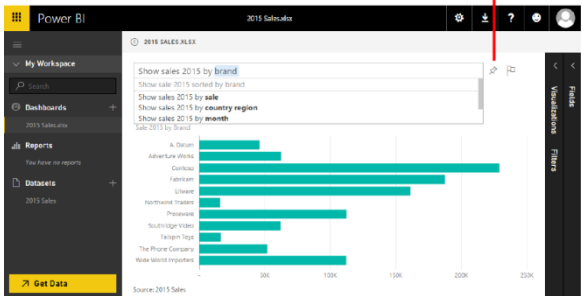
Power BI

2015 Sales.xlsx

My Workspace

Search

Dashboards

2015 Sales.xlsx

Reports

You have no reports

Datasets

2015 Sales

Get Data

2015 SALES.XLSX

Show sales 2015 by brand

Show sale 2015 sorted by brand

Show sales 2015 by sale

Show sales 2015 by country region

Show sales 2015 by month

Sale 2015 by Brand

A. Datum

Adventure Works

Contoso

Fabrikam

Litware

Northwind Traders

Proseware

Southridge Video

Tailspin Toys

The Phone Company

Wide World Importers

0

50K

100K

150K

200K

250K

Source: 2015 Sales

Visualizations

Filters

Fields